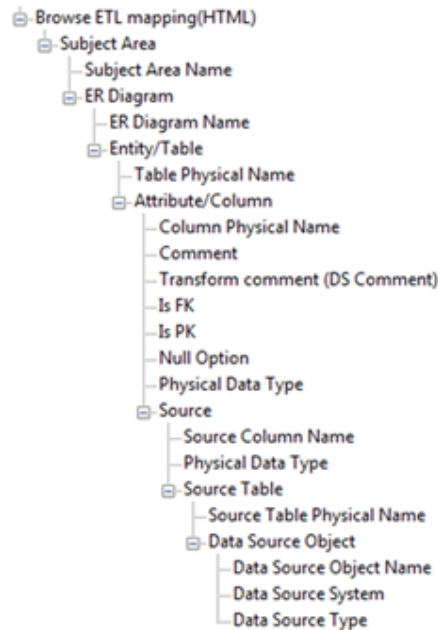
Browse ETL mapping(HTML)
Subject Area
Subject Area Name
ER Diagram
ER Diagram Name
Entity/Table
Table Physical Name
Attribute/Column
Column Physical Name
Comment
Transform comment (DS Comment)
Is FK
Is PK
Null Option
Physical Data Type
Source
Source Column Name
Physical Data Type
Source Table
Source Table Physical Name
Data Source Object
Data Source Object Name
Data Source System
Data Source Type